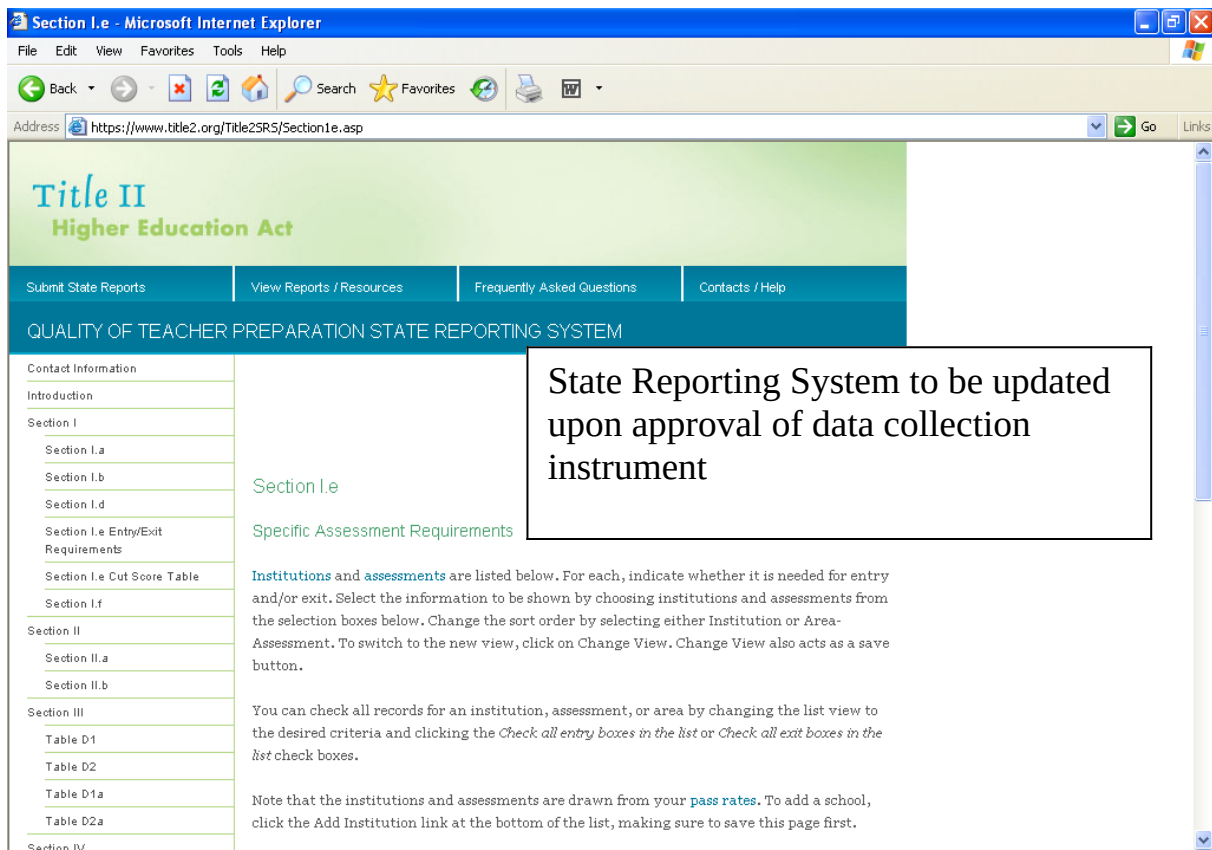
Section I.e - Microsoft Internet Explorer

File Edit View Favorites Tools Help

Back Search Favorites

Address https://www.title2.org/Title2SRS/Section1e.asp Go Links

Title II
Higher Education Act

Submit State Reports | View Reports / Resources | Frequently Asked Questions | Contacts / Help

QUALITY OF TEACHER PREPARATION STATE REPORTING SYSTEM

Contact Information
Introduction
Section I
Section I.a
Section I.b
Section I.d
Section I.e Entry/Exit Requirements
Section I.e Cut Score Table
Section I.f
Section II
Section II.a
Section II.b
Section III
Table D1
Table D2
Table D1a
Table D2a
Section IV

State Reporting System to be updated upon approval of data collection instrument

Section I.e

Specific Assessment Requirements

Institutions and assessments are listed below. For each, indicate whether it is needed for entry and/or exit. Select the information to be shown by choosing institutions and assessments from the selection boxes below. Change the sort order by selecting either Institution or Area-Assessment. To switch to the new view, click on Change View. Change View also acts as a save button.

You can check all records for an institution, assessment, or area by changing the list view to the desired criteria and clicking the Check all entry boxes in the list or Check all exit boxes in the list check boxes.

Note that the institutions and assessments are drawn from your pass rates. To add a school, click the Add Institution link at the bottom of the list, making sure to save this page first.